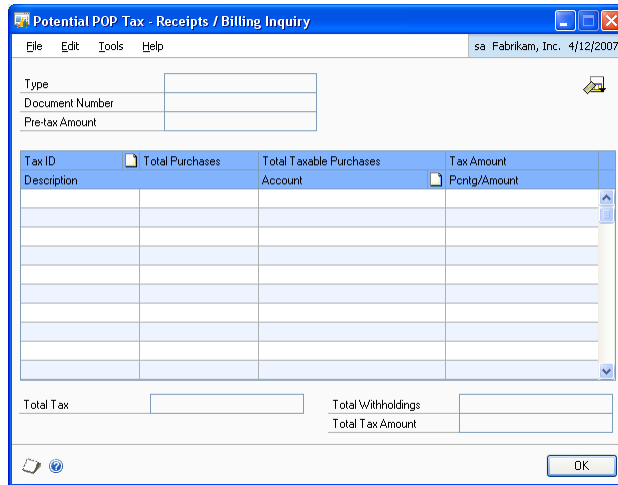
Potential POP Tax - Receipts / Billing Inquiry

File Edit Tools Help

sa Fabrikam, Inc. 4/12/2007

Type
Document Number
Pre-tax Amount

| Tax ID | Total Purchases | Total Taxable Purchases | Tax Amount |
|---|---|---|---|
| Description | | Account | Pcntg/Amount |

Total Tax

Total Withholdings
Total Tax Amount

OK